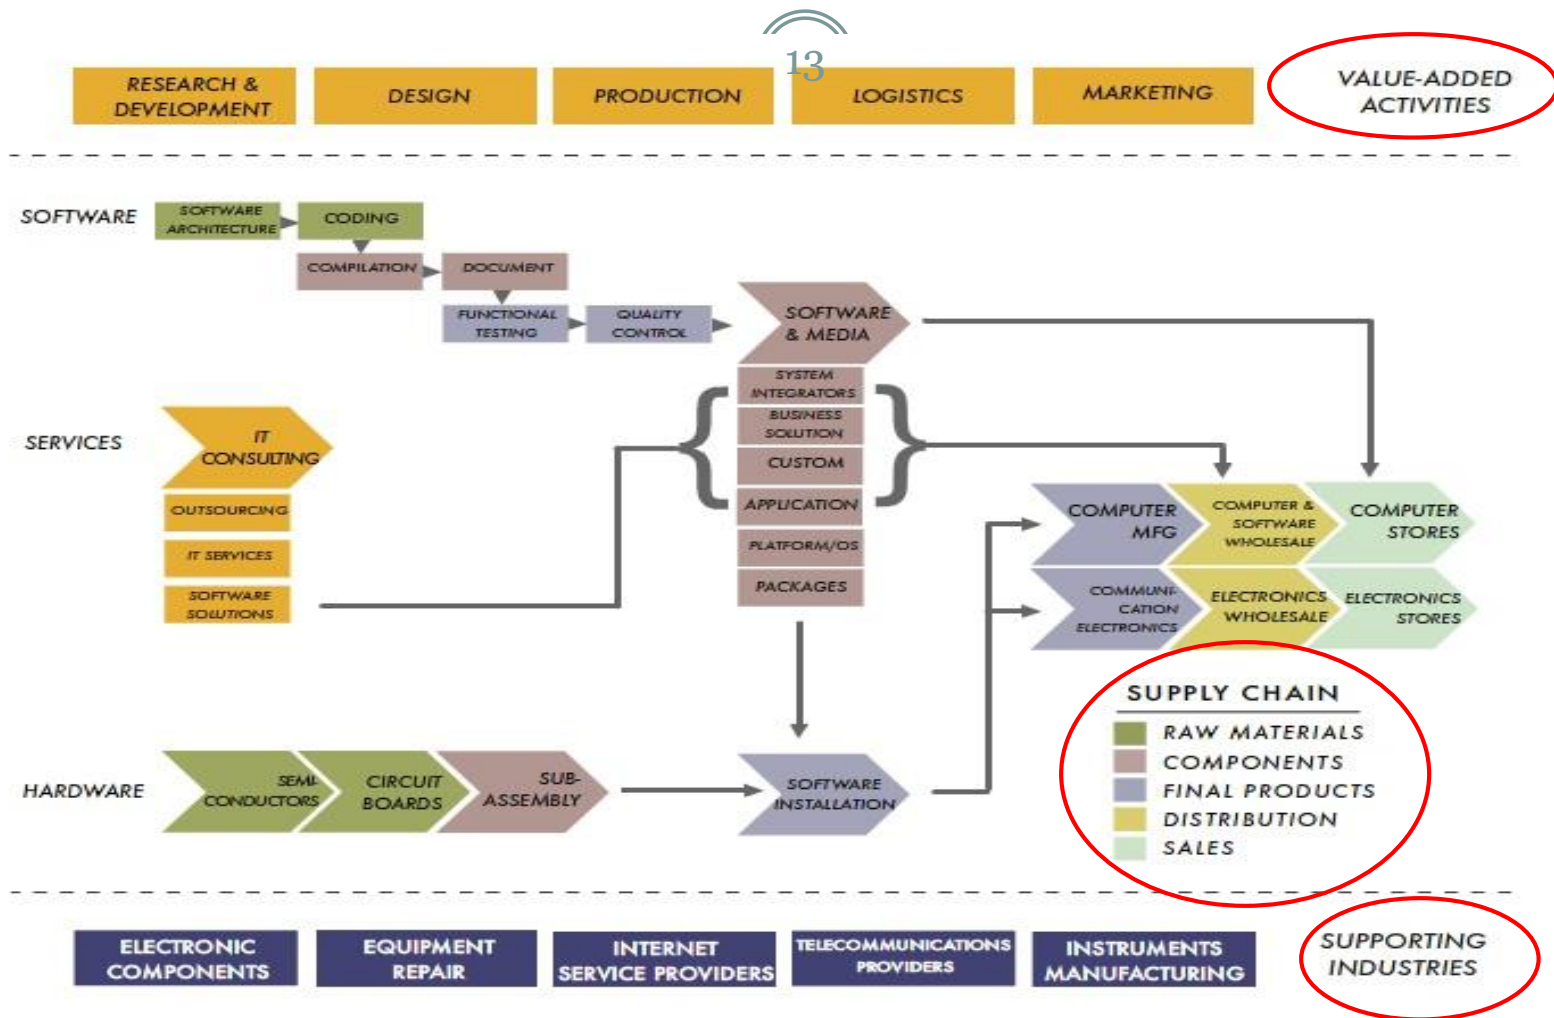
13

RESEARCH & DEVELOPMENT

DESIGN

PRODUCTION

LOGISTICS

MARKETING

VALUE-ADDED ACTIVITIES

SOFTWARE

SOFTWARE ARCHITECTURE

CODING

COMPILATION

DOCUMENT

FUNCTIONAL TESTING

QUALITY CONTROL

SOFTWARE & MEDIA

SYSTEM INTEGRATORS

BUSINESS SOLUTION

CUSTOM

APPLICATION

PLATFORM/OS

PACKAGES

SERVICES

IT CONSULTING

OUTSOURCING

IT SERVICES

SOFTWARE SOLUTIONS

COMPUTER MFG

COMPUTER & SOFTWARE WHOLESALE

COMPUTER STORES

COMMUNICATION ELECTRONICS

ELECTRONICS WHOLESALE

ELECTRONICS STORES

SUPPLY CHAIN

RAW MATERIALS

COMPONENTS

FINAL PRODUCTS

DISTRIBUTION

SALES

HARDWARE

SEMICONDUCTORS

CIRCUIT BOARDS

SUB-ASSEMBLY

SOFTWARE INSTALLATION

ELECTRONIC COMPONENTS

EQUIPMENT REPAIR

INTERNET SERVICE PROVIDERS

TELECOMMUNICATIONS PROVIDERS

INSTRUMENTS MANUFACTURING

SUPPORTING INDUSTRIES